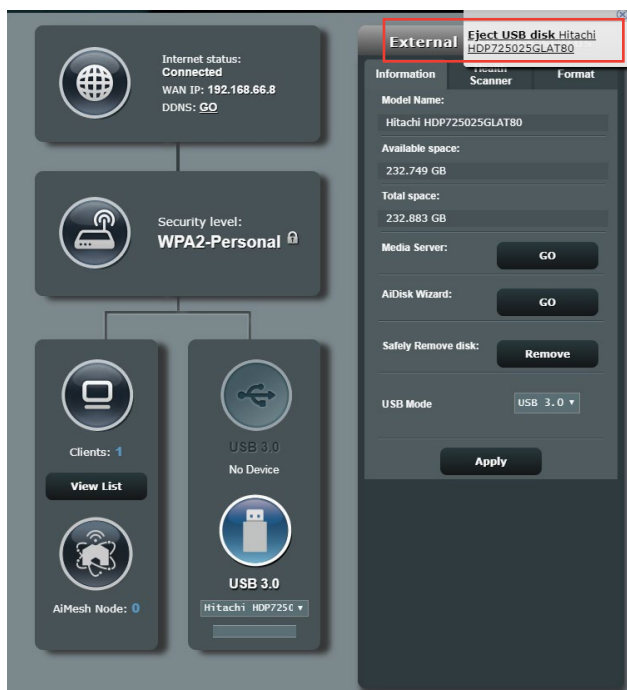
Internet status:
Connected
WAN IP: 192.168.66.8
DDNS: GO

Security level:
WPA2-Personal

Clients: 1
View List

AiMesh Node: 0

USB 3.0
No Device

USB 3.0
Hitachi HDP725C ▾

External

Eject USB disk Hitachi HDP725025GLAT80

Information
Health Scanner
Format

Model Name:
Hitachi HDP725025GLAT80
Available space:
232.749 GB
Total space:
232.883 GB
Media Server:
GO
AiDisk Wizard:
GO
Safely Remove disk:
Remove
USB Mode
USB 3.0 ▾
Apply